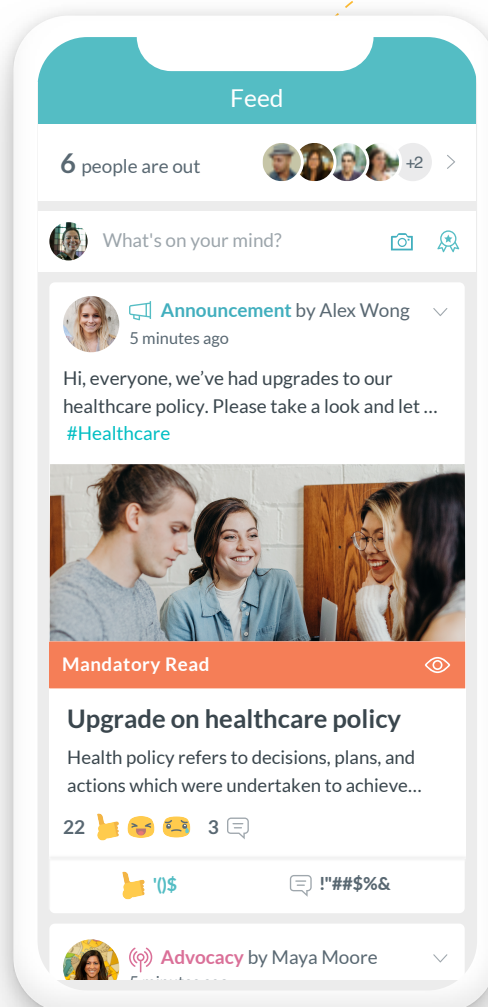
Feed

6 people are out +2

What's on your mind?

Announcement by Alex Wong
5 minutes ago

Hi, everyone, we've had upgrades to our healthcare policy. Please take a look and let …
#Healthcare

Mandatory Read

Upgrade on healthcare policy

Health policy refers to decisions, plans, and actions which were undertaken to achieve…

22 3

'()$ !"##$%&

Advocacy by Maya Moore
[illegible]